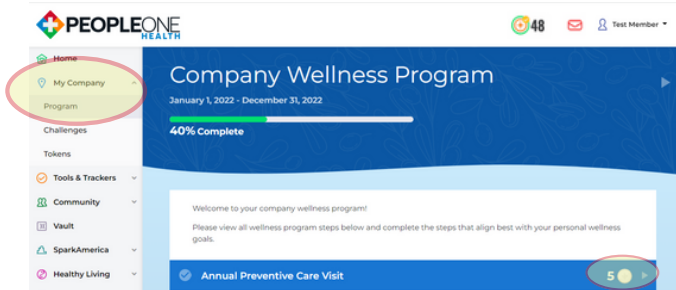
PEOPLEONE HEALTH

48

Test Member

Home

My Company

Program

Challenges

Tokens

Tools & Trackers

Community

Vault

SparkAmerica

Healthy Living

Company Wellness Program

January 1, 2022 - December 31, 2022

40% Complete

Welcome to your company wellness program!

Please view all wellness program steps below and complete the steps that align best with your personal wellness goals.

Annual Preventive Care Visit

5